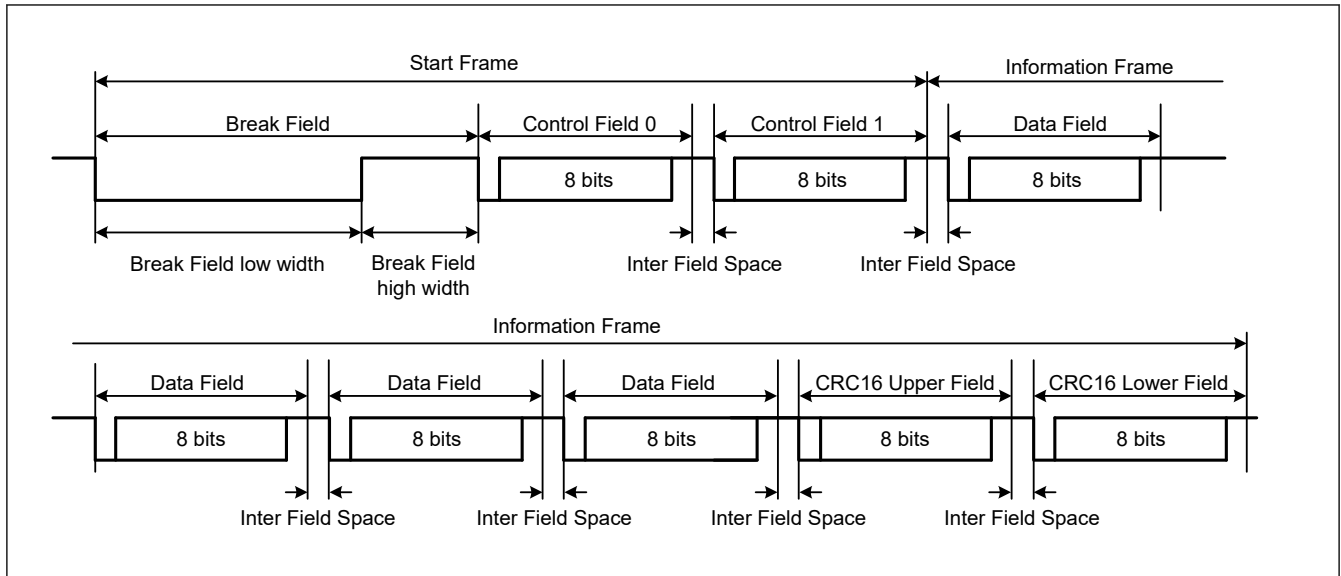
Start Frame
Information Frame
Break Field
Control Field 0
Control Field 1
Data Field
8 bits
8 bits
8 bits
Break Field low width
Break Field high width
Inter Field Space
Inter Field Space

Information Frame
Data Field
Data Field
Data Field
CRC16 Upper Field
CRC16 Lower Field
8 bits
8 bits
8 bits
8 bits
8 bits
Inter Field Space
Inter Field Space
Inter Field Space
Inter Field Space